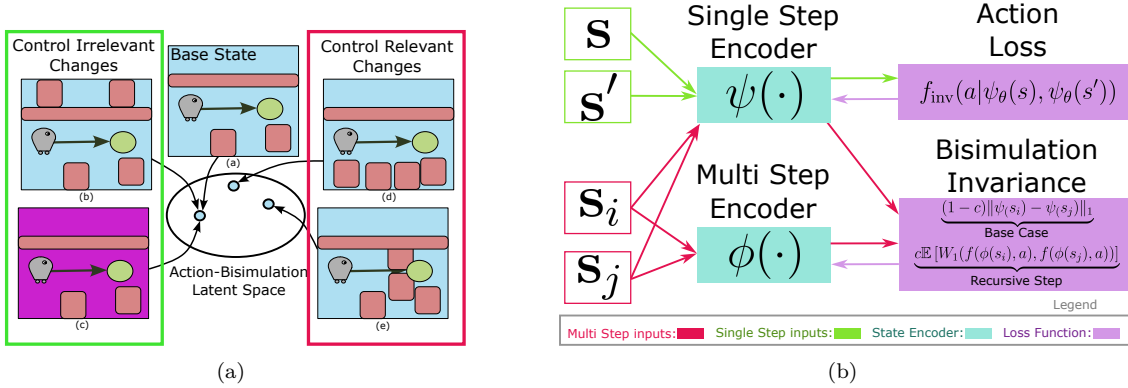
Control Irrelevant Changes

Base State

Control Relevant Changes

(a)

(b)

(d)

(c)

(e)

Action-Bisimulation Latent Space

(a)

$\mathbf{S}$

$\mathbf{S'}$

$\mathbf{S}_i$

$\mathbf{S}_j$

Single Step Encoder

$\psi(\cdot)$

Multi Step Encoder

$\phi(\cdot)$

Action Loss

$f_{\text{inv}}(a|\psi_\theta(s), \psi_\theta(s'))$

Bisimulation Invariance

$\underbrace{(1-c)\|\psi(s_i) - \psi(s_j)\|_1}$

Base Case

$\underbrace{c\mathbb{E}\left[W_1(f(\phi(s_i), a), f(\phi(s_j), a))\right]}$

Recursive Step

Legend

Multi Step inputs: Single Step inputs: State Encoder: Loss Function:

(b)